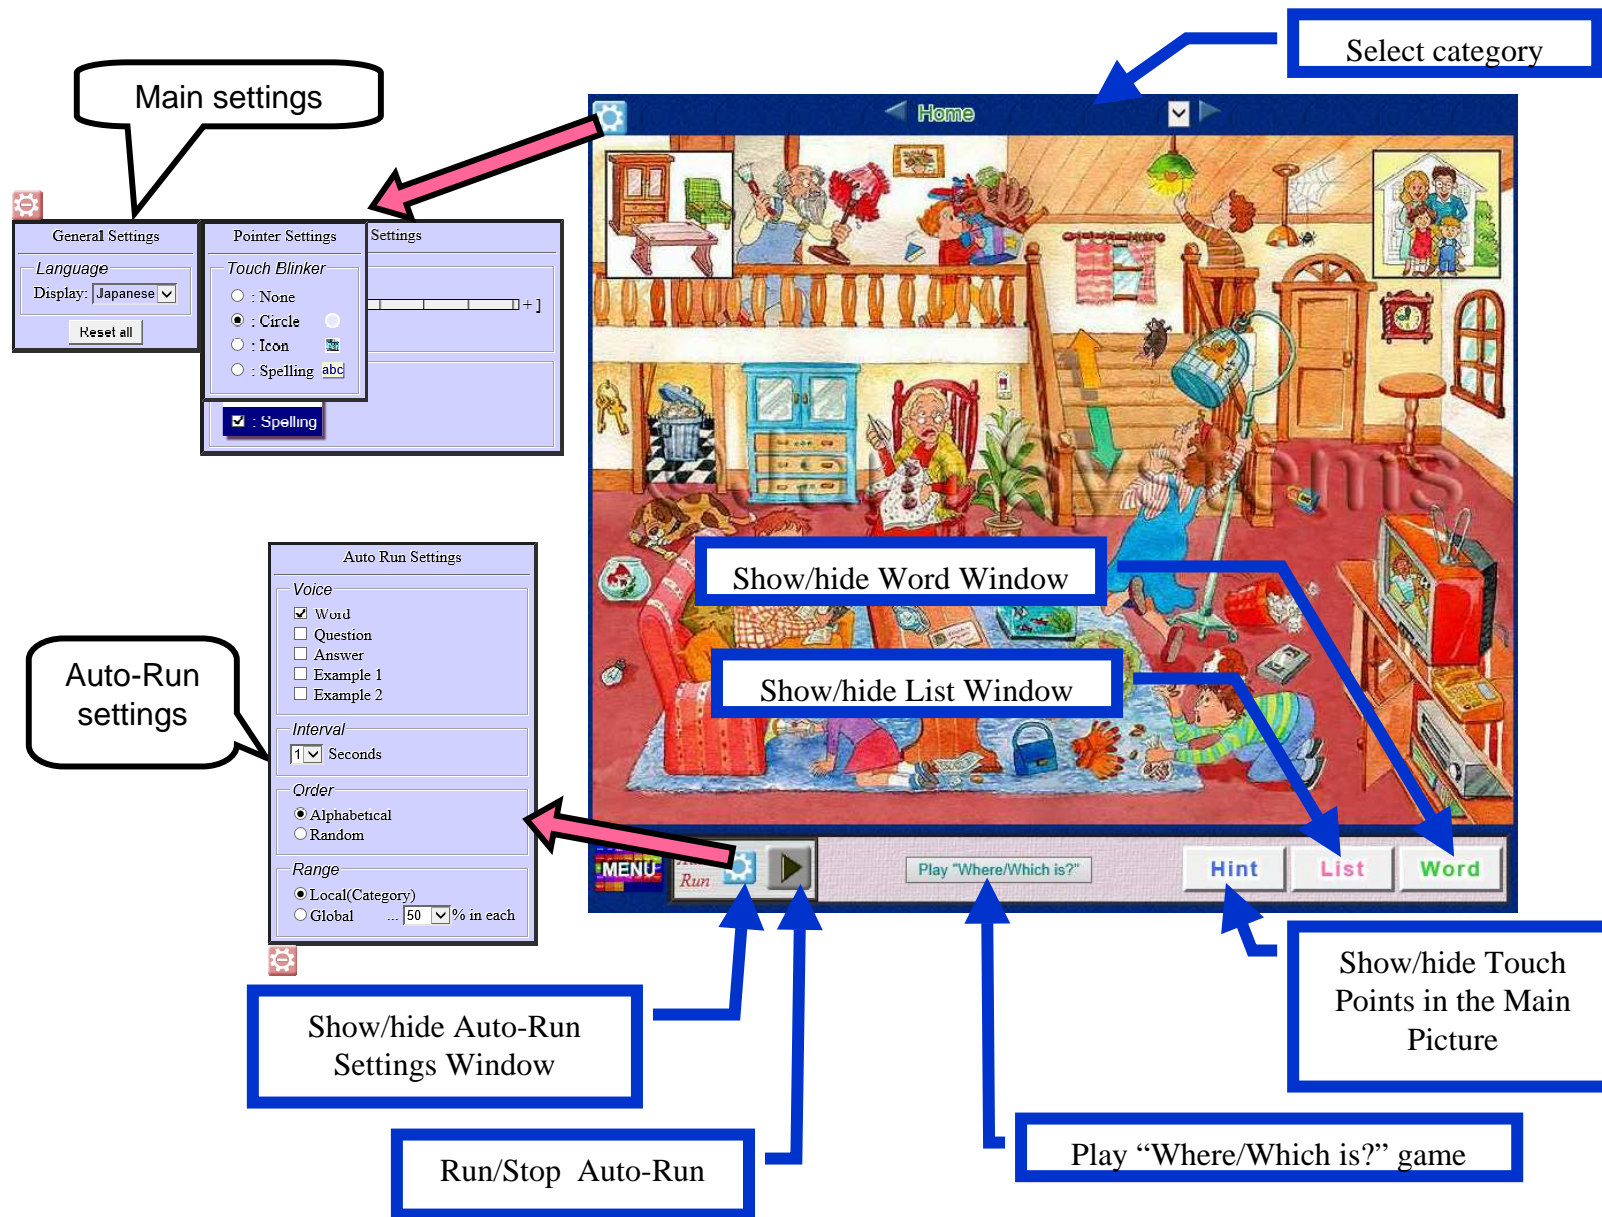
Select category

Main settings

Home

General Settings

Language

Display: Japanese

Reset all

Pointer Settings

Touch Blinker

: None

: Circle

: Icon

: Spelling abc

Settings

+ ]

: Spelling

Auto Run Settings

Voice

Word

Question

Answer

Example 1

Example 2

Interval

1 Seconds

Order

Alphabetical

Random

Range

Local(Category)

Global ... 50 % in each

Auto-Run settings

Show/hide Word Window

Show/hide List Window

MENU

Run

Play "Where/Which is?"

Hint

List

Word

Show/hide Auto-Run Settings Window

Run/Stop Auto-Run

Show/hide Touch Points in the Main Picture

Play “Where/Which is?” game